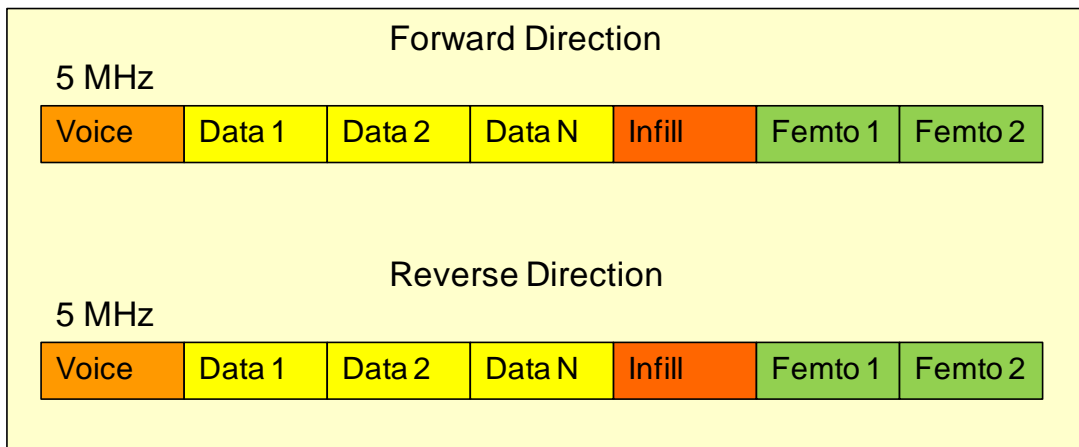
Forward Direction

5 MHz

| Voice | Data 1 | Data 2 | Data N | Infill | Femto 1 | Femto 2 |
|---|---|---|---|---|---|---|

Reverse Direction

5 MHz

| Voice | Data 1 | Data 2 | Data N | Infill | Femto 1 | Femto 2 |
|---|---|---|---|---|---|---|